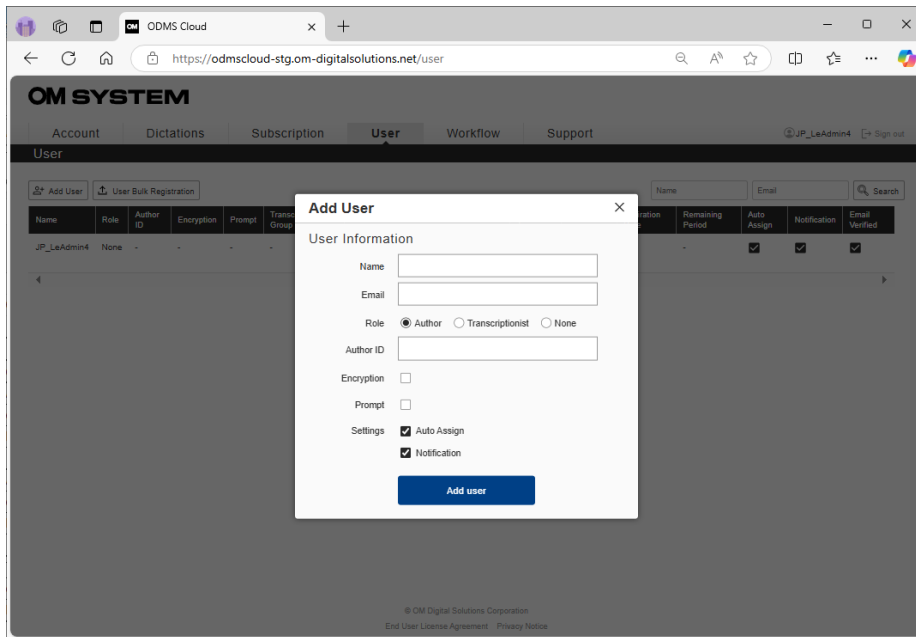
ODMS Cloud

https://odmscloud-stg.om-digitalsolutions.net/user

OM SYSTEM

Account Dictations Subscription User Workflow Support

JP_LeAdmin4 Sign out

User

Add User User Bulk Registration

Name Email Search

| Name | Role | Author ID | Encryption | Prompt | Transc Group | ration | Remaining Period | Auto Assign | Notification | Email Verified |
|---|---|---|---|---|---|---|---|---|---|---|
| JP_LeAdmin4 | None | - | - | - | - | | - | ☑ | ☑ | ☑ |

Add User

User Information

Name

Email

Role Author Transcriptionist None

Author ID

Encryption

Prompt

Settings Auto Assign

Notification

Add user

© OM Digital Solutions Corporation

End User License Agreement Privacy Notice